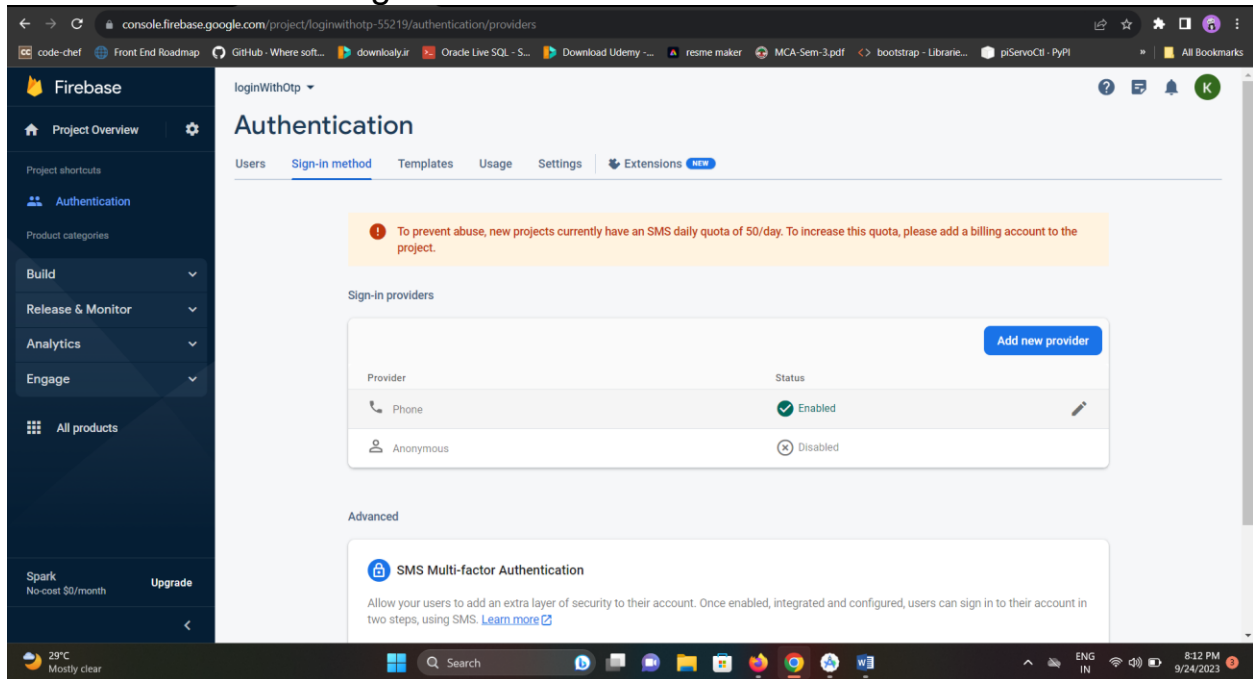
console.firebase.google.com/project/loginwithotp-55219/authentication/providers

code-chef Front End Roadmap GitHub - Where soft... downloaly.ir Oracle Live SQL - S... Download Udemy -... resme maker MCA-Sem-3.pdf bootstrap - Librarie... piServoCtl - PyPI » All Bookmarks

Firebase

Project Overview

Project shortcuts

Authentication

Product categories

Build

Release & Monitor

Analytics

Engage

All products

Spark
No-cost $0/month

Upgrade

loginWithOtp

K

Authentication

Users Sign-in method Templates Usage Settings Extensions NEW

To prevent abuse, new projects currently have an SMS daily quota of 50/day. To increase this quota, please add a billing account to the project.

Sign-in providers

Add new provider

| Provider | Status |
|---|---|
| Phone | Enabled |
| Anonymous | Disabled |

Advanced

SMS Multi-factor Authentication

Allow your users to add an extra layer of security to their account. Once enabled, integrated and configured, users can sign in to their account in two steps, using SMS. Learn more

29°C
Mostly clear

Search

ENG
IN

8:12 PM
9/24/2023

3